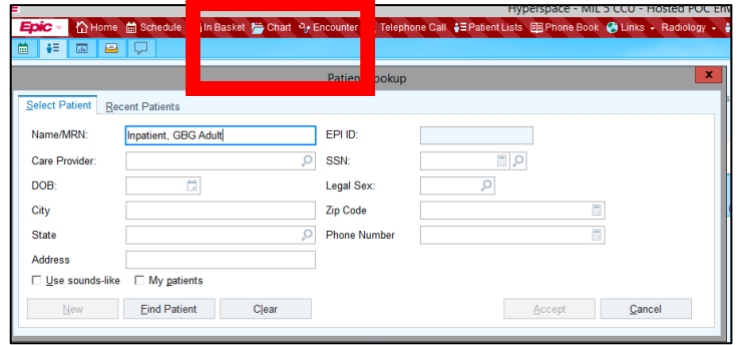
Hyperspace - MIL 5 CCU - Hosted POC Env

Epic Home Schedule In Basket Chart Encounter Telephone Call Patient Lists Phone Book Links Radiology

Patient Lookup

Select Patient Recent Patients

Name/MRN: Inpatient, GBG Adult
EPI ID:
Care Provider:
SSN:
DOB:
Legal Sex:
City
Zip Code
State
Phone Number
Address
Use sounds-like
My patients

New Find Patient Clear Accept Cancel